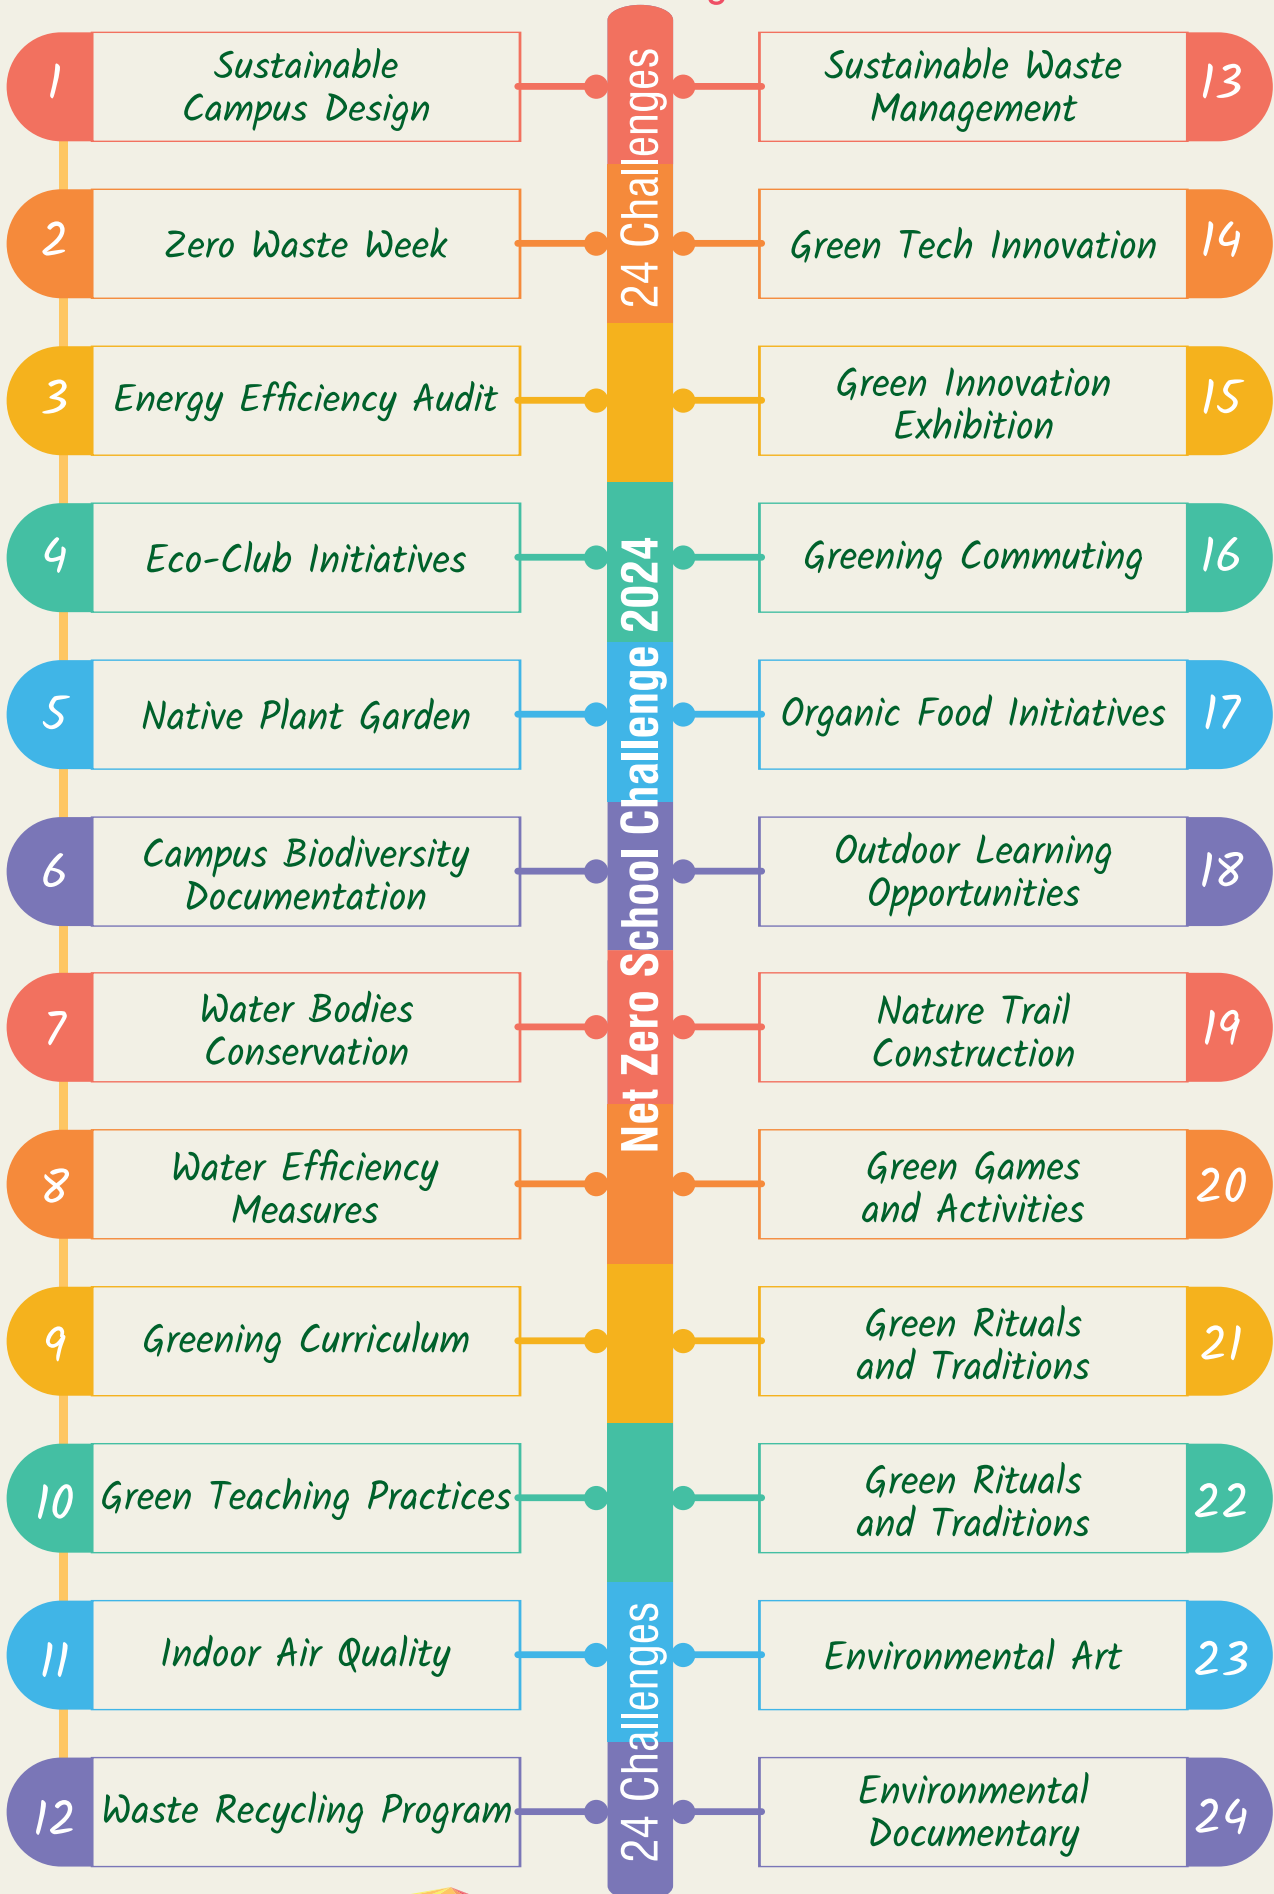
1 Sustainable Campus Design

2 Zero Waste Week

3 Energy Efficiency Audit

4 Eco-Club Initiatives

5 Native Plant Garden

6 Campus Biodiversity Documentation

7 Water Bodies Conservation

8 Water Efficiency Measures

9 Greening Curriculum

10 Green Teaching Practices

11 Indoor Air Quality

12 Waste Recycling Program

24 Challenges

Net Zero School Challenge 2024

24 Challenges

Sustainable Waste Management 13

Green Tech Innovation 14

Green Innovation Exhibition 15

Greening Commuting 16

Organic Food Initiatives 17

Outdoor Learning Opportunities 18

Nature Trail Construction 19

Green Games and Activities 20

Green Rituals and Traditions 21

Green Rituals and Traditions 22

Environmental Art 23

Environmental Documentary 24